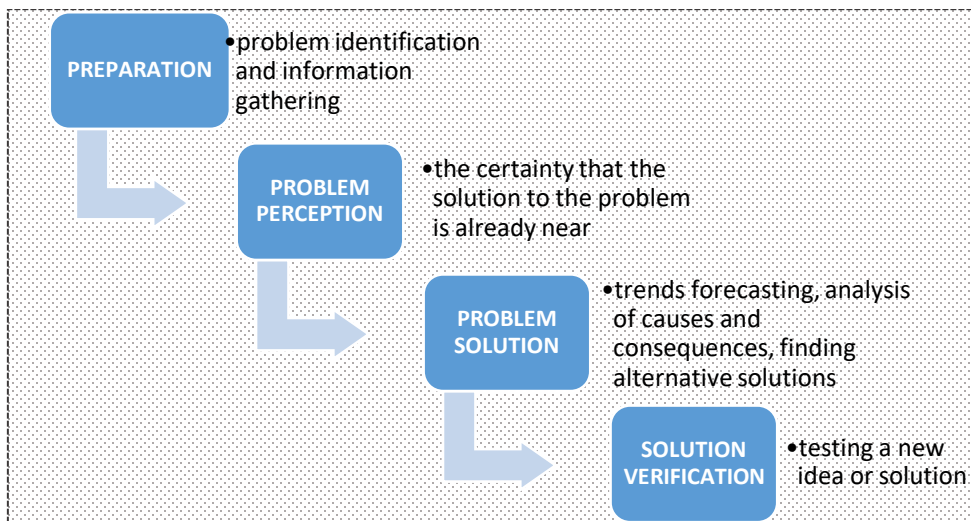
PREPARATION

•problem identification and information gathering

PROBLEM PERCEPTION

•the certainty that the solution to the problem is already near

PROBLEM SOLUTION

•trends forecasting, analysis of causes and consequences, finding alternative solutions

SOLUTION VERIFICATION

•testing a new idea or solution